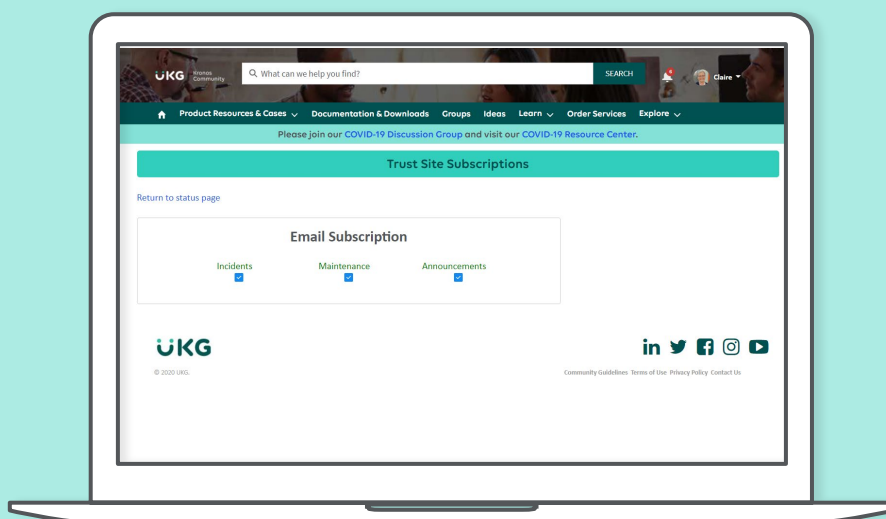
UKG Kronos Community

What can we help you find?

SEARCH

Claire

Product Resources & Cases Documentation & Downloads Groups Ideas Learn Order Services Explore

Please join our COVID-19 Discussion Group and visit our COVID-19 Resource Center.

Trust Site Subscriptions

Return to status page

Email Subscription

Incidents

Maintenance

Announcements

UKG

© 2020 UKG

Community Guidelines Terms of Use Privacy Policy Contact Us